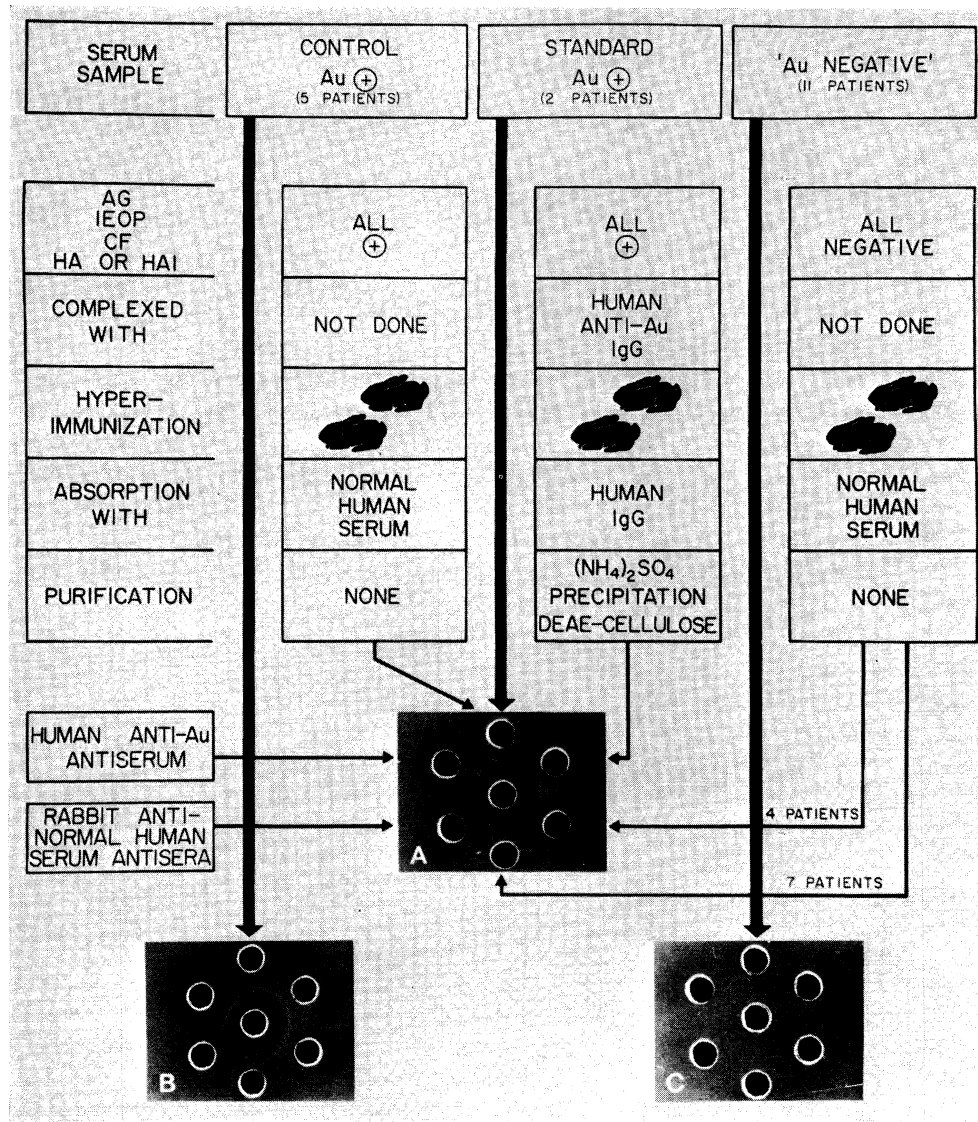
| SERUM SAMPLE | CONTROL Au $\oplus$ (5 PATIENTS) | STANDARD Au $\oplus$ (2 PATIENTS) | 'Au NEGATIVE' (11 PATIENTS) |
|---|---|---|---|
| AG IEOP CF HA OR HAI | ALL $\oplus$ | ALL $\oplus$ | ALL NEGATIVE |
| COMPLEXED WITH | NOT DONE | HUMAN ANTI-Au IgG | NOT DONE |
| HYPER-IMMUNIZATION | | | |
| ABSORPTION WITH | NORMAL HUMAN SERUM | HUMAN IgG | NORMAL HUMAN SERUM |
| PURIFICATION | NONE | $(NH_4)_2SO_4$ PRECIPITATION DEAE-CELLULOSE | NONE |

HUMAN ANTI-Au ANTISERUM

RABBIT ANTI-NORMAL HUMAN SERUM ANTISERA

4 PATIENTS

7 PATIENTS

A

B

C